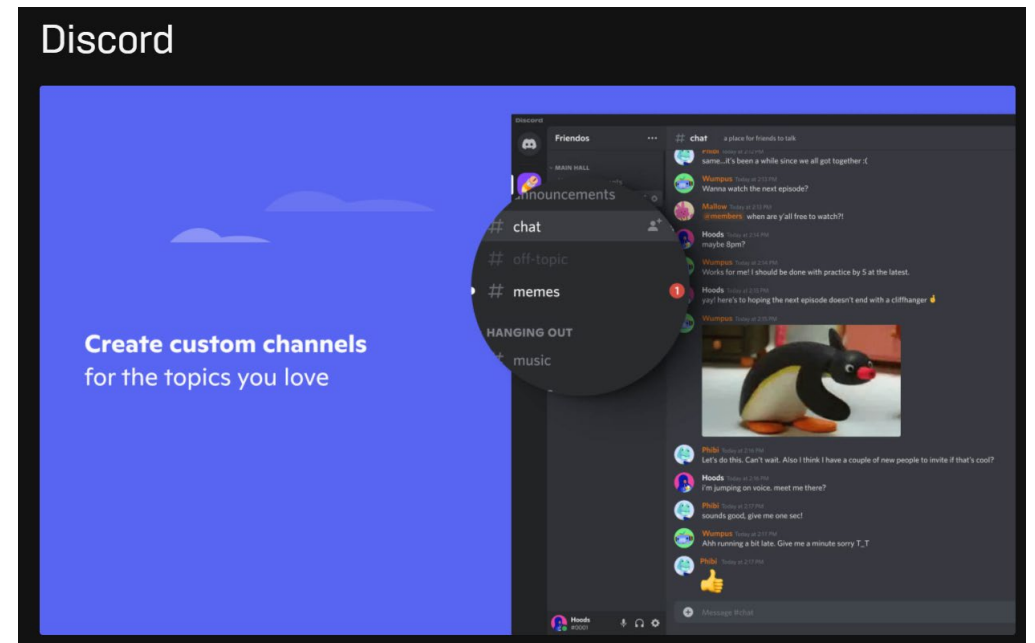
Discord

Create custom channels
for the topics you love

Discord

Friendos

MAIN HALL

announcements

# chat

# off-topic

# memes

1

HANGING OUT

# music

Hoods
#0001

# chat a place for friends to talk

Phibi Today at 2:12 PM
same...it's been a while since we all got together :(

Wumpus Today at 2:13 PM
Wanna watch the next episode?

Mallow Today at 2:13 PM
@members when are y'all free to watch?!

Hoods Today at 2:14 PM
maybe 8pm?

Wumpus Today at 2:14 PM
Works for me! I should be done with practice by 5 at the latest.

Hoods Today at 2:15 PM
yay! here's to hoping the next episode doesn't end with a cliffhanger

Wumpus Today at 2:15 PM

Phibi Today at 2:16 PM
Let's do this. Can't wait. Also I think I have a couple of new people to invite if that's cool?

Hoods Today at 2:16 PM
i'm jumping on voice. meet me there?

Phibi Today at 2:17 PM
sounds good, give me one sec!

Wumpus Today at 2:17 PM
Ahh running a bit late. Give me a minute sorry T_T

Phibi Today at 2:17 PM

Message #chat